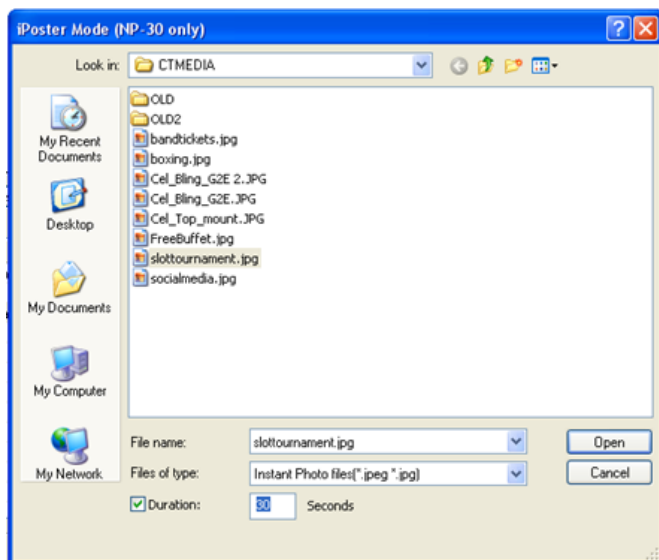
iPoster Mode (NP-30 only)

Look in: CTMEDIA

My Recent Documents
Desktop
My Documents
My Computer
My Network

OLD
OLD2
bandtickets.jpg
boxing.jpg
Cel_Bling_G2E 2.JPG
Cel_Bling_G2E.JPG
Cel_Top_mount.JPG
FreeBuffet.jpg
slottournament.jpg
socialmedia.jpg

File name: slottournament.jpg
Files of type: Instant Photo files(*.jpeg *.jpg)
Duration: 30 Seconds

Open
Cancel